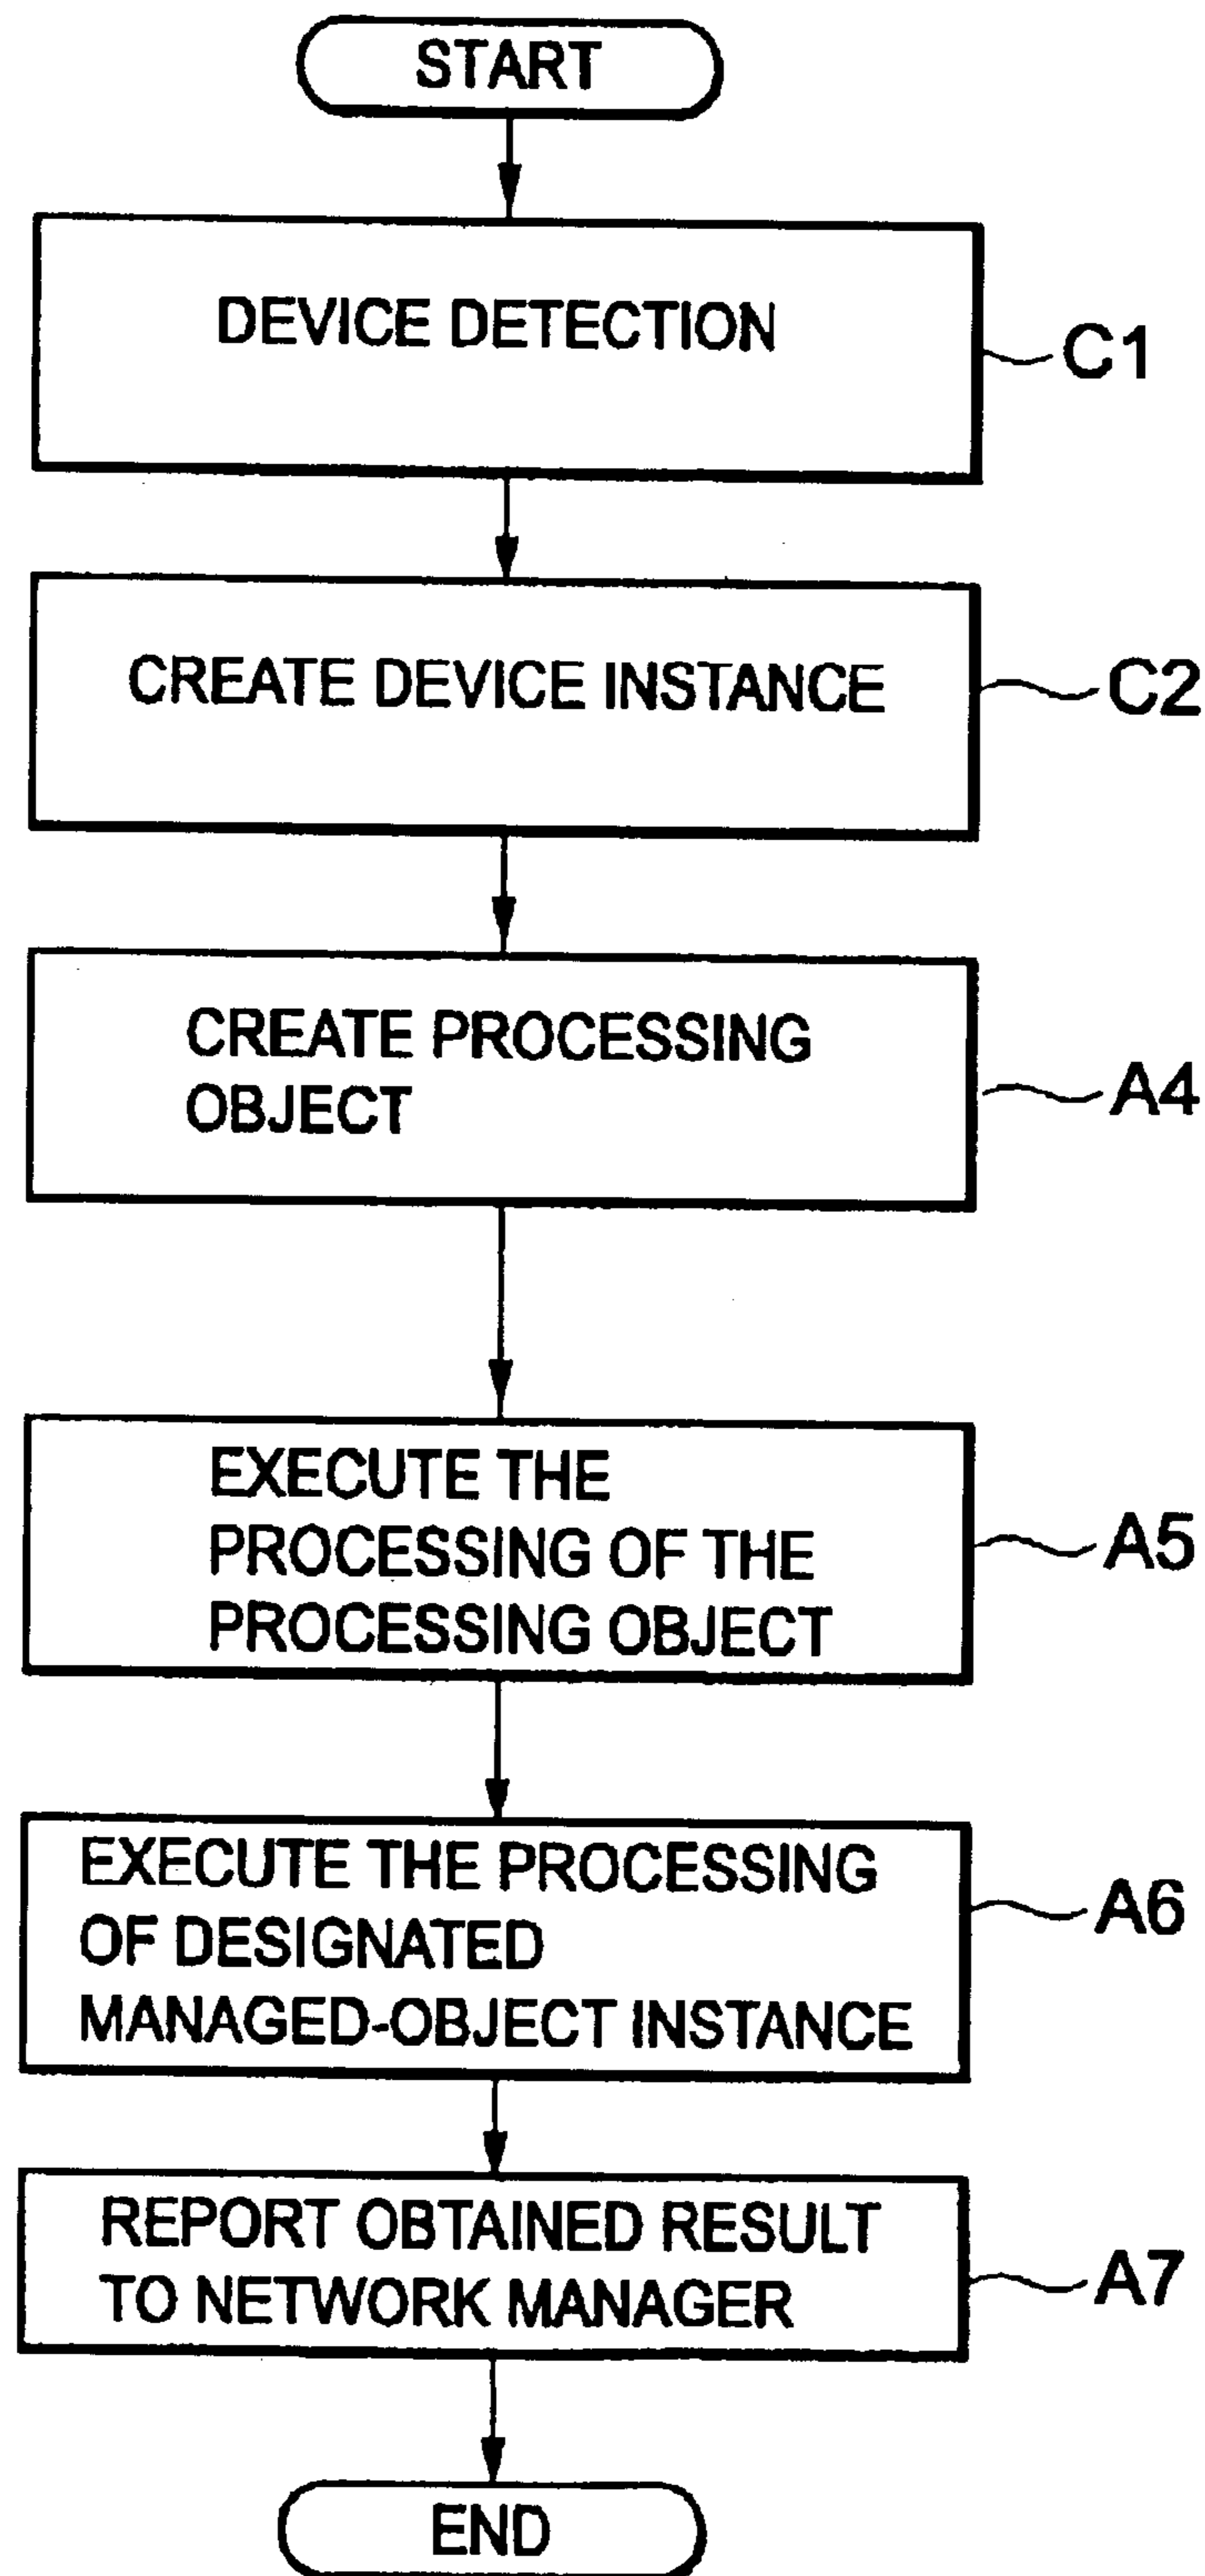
START

DEVICE DETECTION

C1

CREATE DEVICE INSTANCE

C2

CREATE PROCESSING OBJECT

A4

EXECUTE THE PROCESSING OF THE PROCESSING OBJECT

A5

EXECUTE THE PROCESSING OF DESIGNATED MANAGED-OBJECT INSTANCE

A6

REPORT OBTAINED RESULT TO NETWORK MANAGER

A7

END